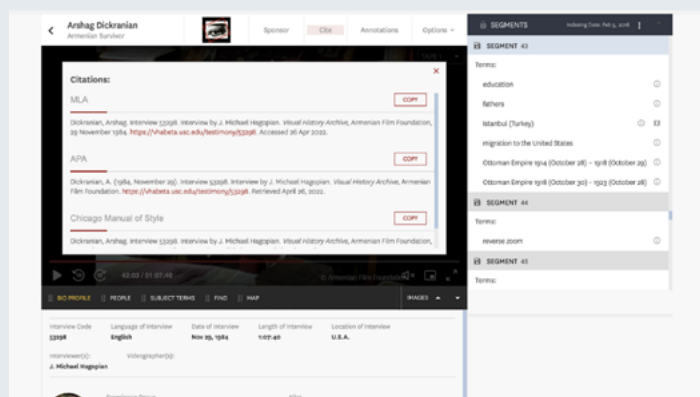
Arshag Dickranian
Armenian Survivor

Sponsor Cite Annotations Options

SEGMENTS Indexing Date: Feb 5, 2016

SEGMENT 43
Terms:
education
fathers
Istanbul (Turkey)
migration to the United States
Ottoman Empire 1914 (October 28) - 1918 (October 29)
Ottoman Empire 1918 (October 30) - 1923 (October 28)

SEGMENT 44
Terms:
reverse zoom

SEGMENT 45
Terms:

Citations:

MLA
COPY
Dickranian, Arshag. Interview 53298. Interview by J. Michael Hagopian. Visual History Archive, Armenian Film Foundation, 29 November 1984. https://vhaweb.usc.edu/testimony/53298. Accessed 26 Apr 2022.

APA
COPY
Dickranian, A. (1984, November 29). Interview 53298. Interview by J. Michael Hagopian. Visual History Archive, Armenian Film Foundation. https://vhaweb.usc.edu/testimony/53298. Retrieved April 26, 2022.

Chicago Manual of Style
COPY
Dickranian, Arshag. Interview 53298. Interview by J. Michael Hagopian. Visual History Archive, Armenian Film Foundation.

02:03 / 01:07:40
© Armenian Film Foundation

BIO PROFILE PEOPLE SUBJECT TERMS FIND MAP IMAGES

Interview Code
53298
Language of Interview
English
Date of Interview
Nov 29, 1984
Length of Interview
1:07:40
Location of Interview
U.S.A.
Interviewer(s):
J. Michael Hagopian
Videographer(s):